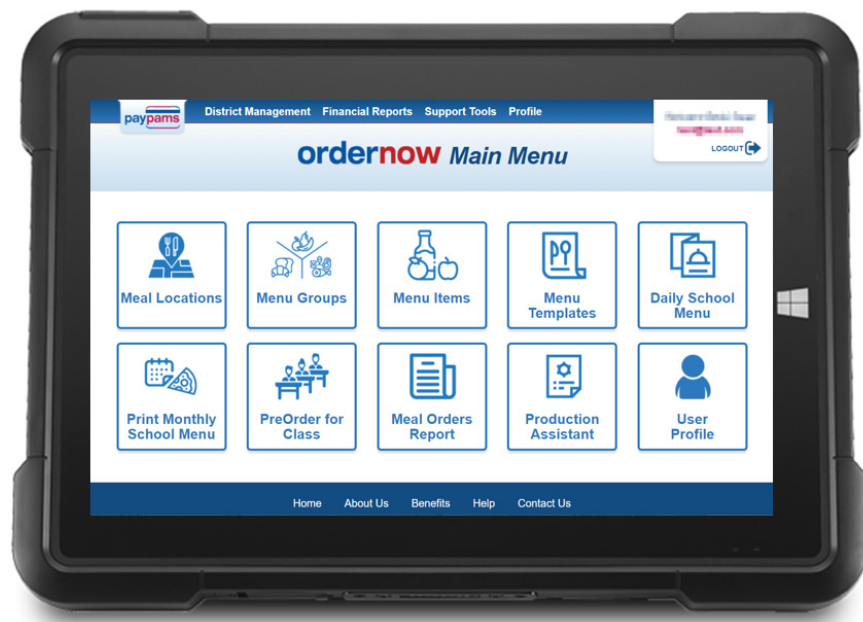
paypams

District Management Financial Reports Support Tools Profile

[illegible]
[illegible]
LOGOUT

ordernow Main Menu

Meal Locations

Menu Groups

Menu Items

Menu Templates

Daily School Menu

Print Monthly School Menu

PreOrder for Class

Meal Orders Report

Production Assistant

User Profile

Home About Us Benefits Help Contact Us